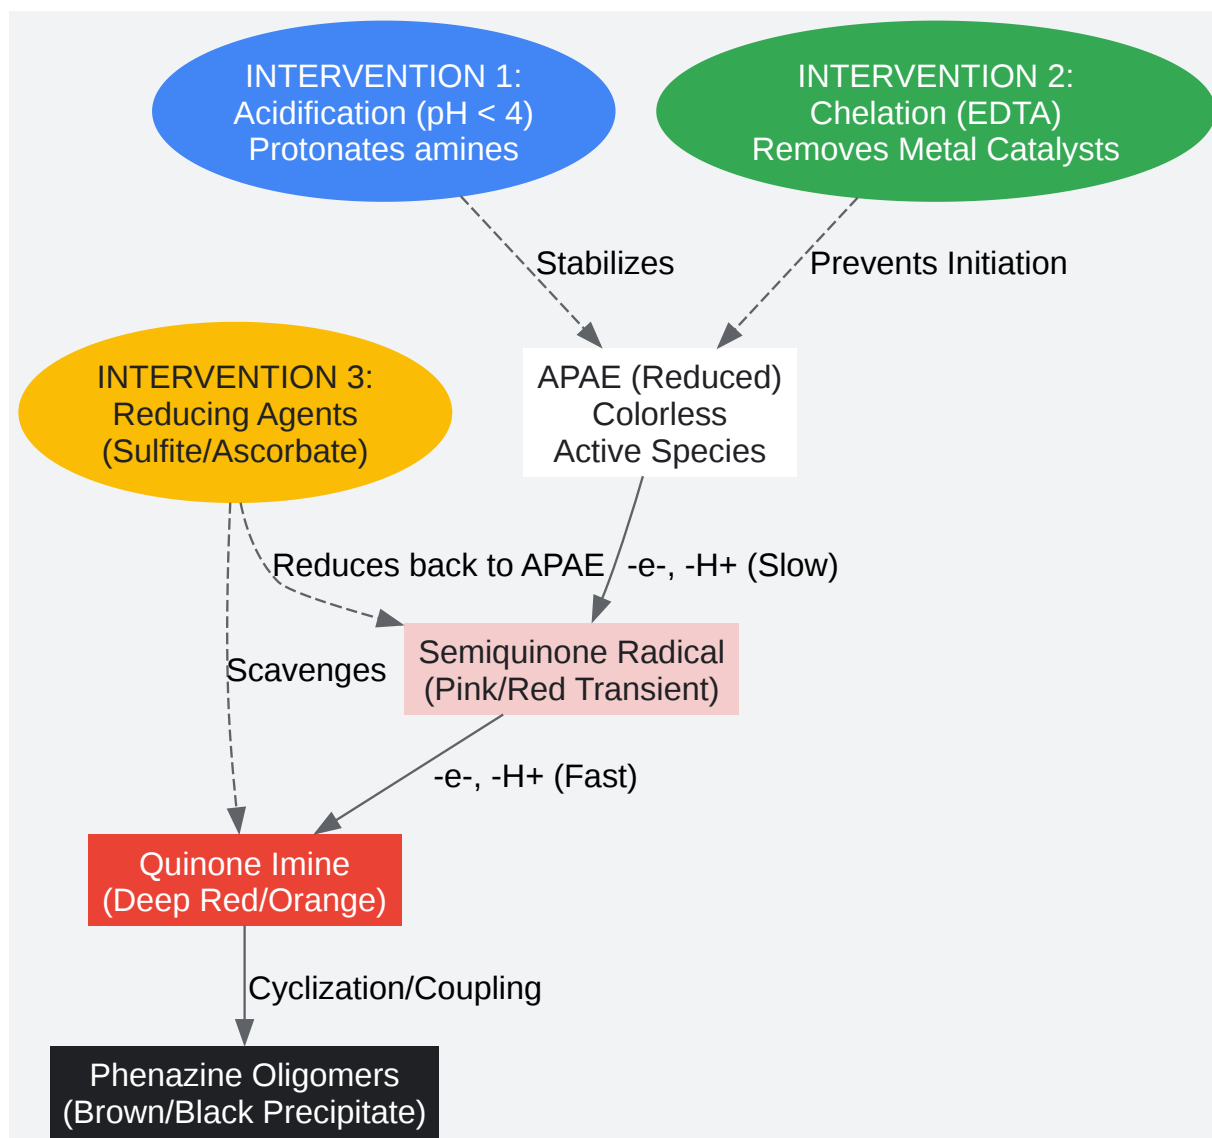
INTERVENTION 1:
Acidification (pH < 4)
Protonates amines

INTERVENTION 2:
Chelation (EDTA)
Removes Metal Catalysts

Stabilizes

Prevents Initiation

INTERVENTION 3:
Reducing Agents
(Sulfite/Ascorbate)

APAE (Reduced)
Colorless
Active Species

Reduces back to APAE

-e-, -H+ (Slow)

Scavenges

Semiquinone Radical
(Pink/Red Transient)

-e-, -H+ (Fast)

Quinone Imine
(Deep Red/Orange)

Cyclization/Coupling

Phenazine Oligomers
(Brown/Black Precipitate)